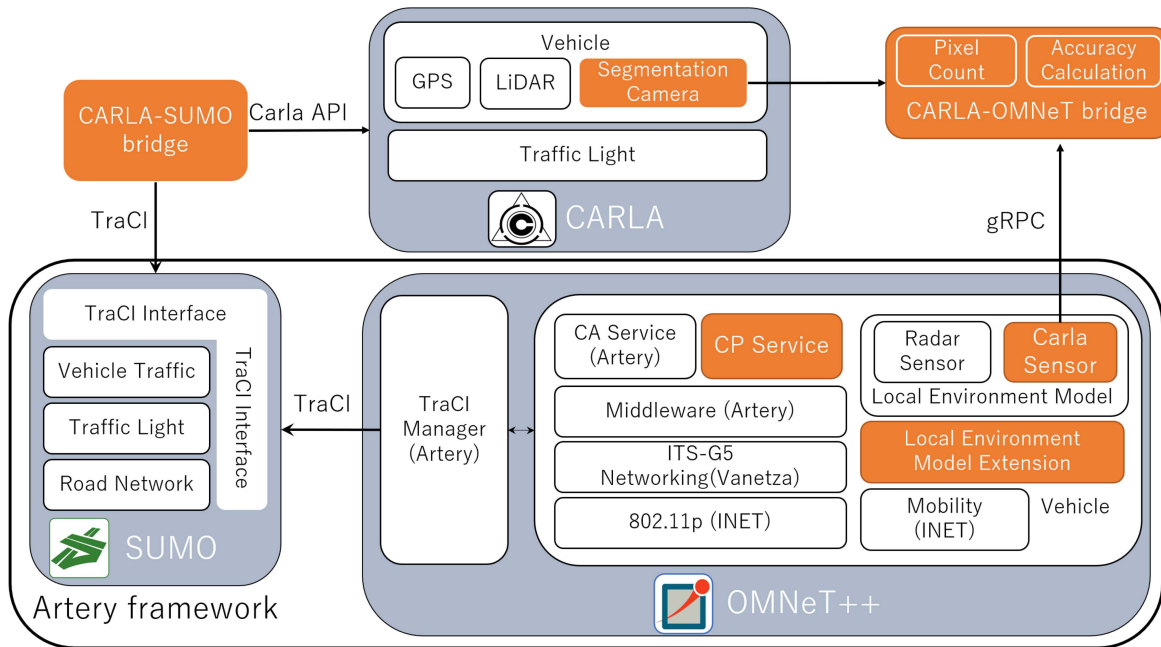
Vehicle

GPS

LiDAR

Segmentation Camera

Pixel Count

Accuracy Calculation

CARLA-OMNeT bridge

CARLA-SUMO bridge

Carla API

Traffic Light

CARLA

TraCI

gRPC

TraCI Interface

Vehicle Traffic

Traffic Light

Road Network

TraCI Interface

SUMO

TraCI

TraCI Manager (Artery)

CA Service (Artery)

CP Service

Middleware (Artery)

ITS-G5 Networking(Vanetza)

802.11p (INET)

Radar Sensor

Carla Sensor

Local Environment Model

Local Environment Model Extension

Mobility (INET)

Vehicle

Artery framework

OMNeT++